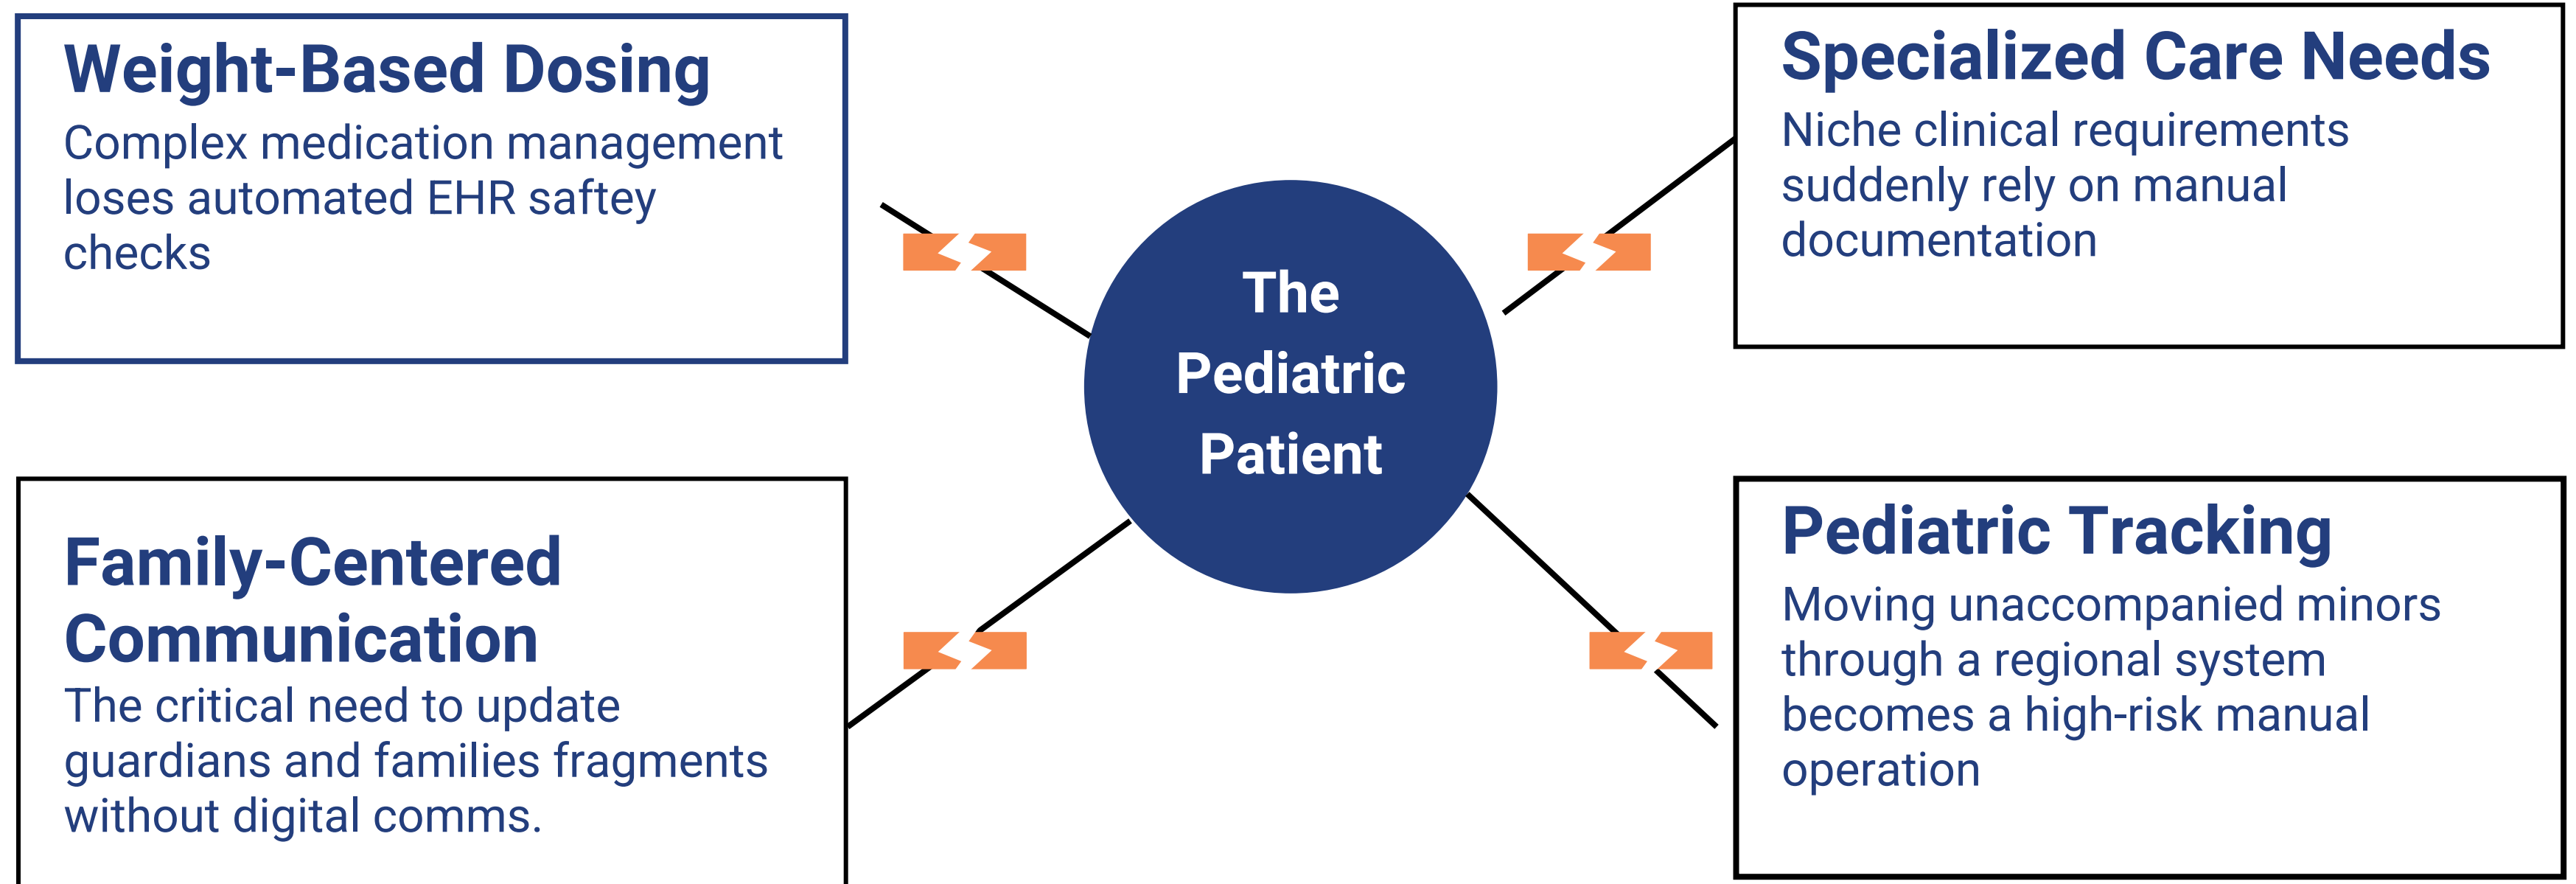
Weight-Based Dosing
Complex medication management loses automated EHR saftey checks

Specialized Care Needs
Niche clinical requirements suddenly rely on manual documentation

The Pediatric Patient

Family-Centered Communication
The critical need to update guardians and families fragments without digital comms.

Pediatric Tracking
Moving unaccompanied minors through a regional system becomes a high-risk manual operation